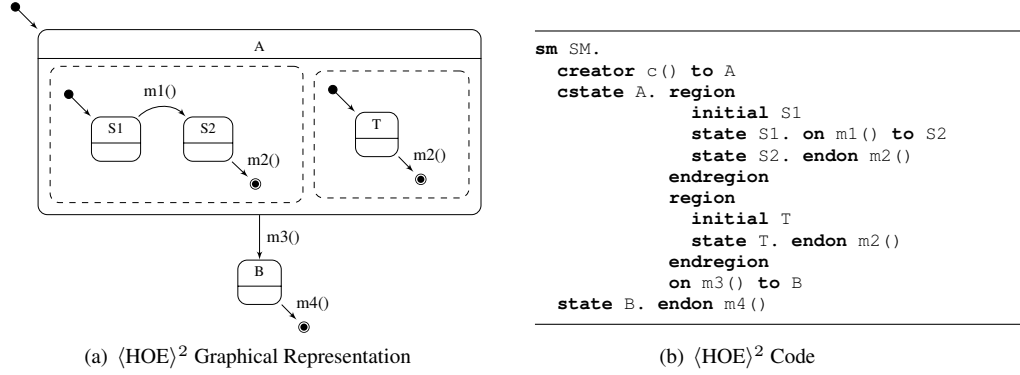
A

m1()

S1

S2

m2()

T

m2()

m3()

B

m4()

(a) $\langle \text{HOE} \rangle^2$ Graphical Representation

sm SM.
creator c() to A
cstate A. region
initial S1
state S1. on m1() to S2
state S2. endon m2()
endregion
region
initial T
state T. endon m2()
endregion
on m3() to B
state B. endon m4()

(b) $\langle \text{HOE} \rangle^2$ Code